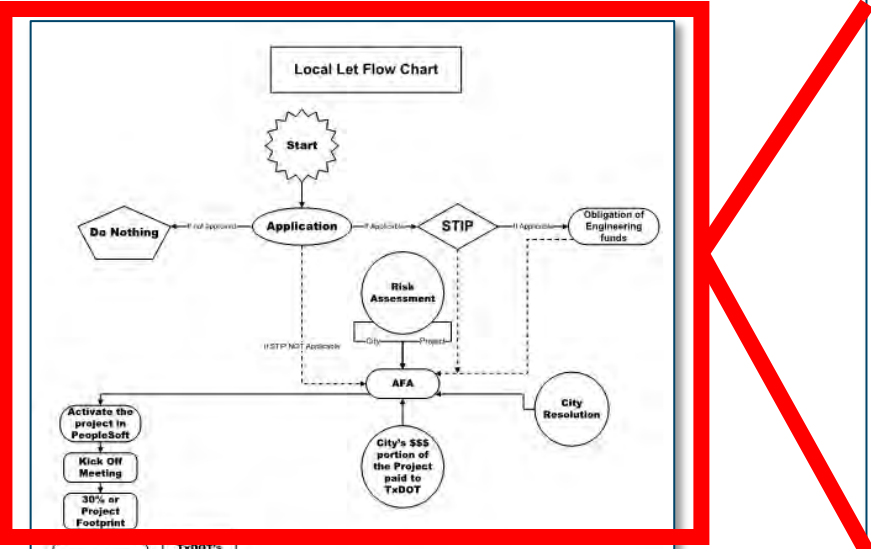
Local Let Flow Chart

Start

Do Nothing

If not Approved

Application

If Applicable

STIP

If Applicable

Obligation of Engineering funds

Risk Assessment

City

Project

If STIP NOT Applicable

AFA

City Resolution

Activate the project in PeopleSoft

Kick Off Meeting

30% or Project Footprint

City's $$$ portion of the Project paid to TxDOT

TxDOT's